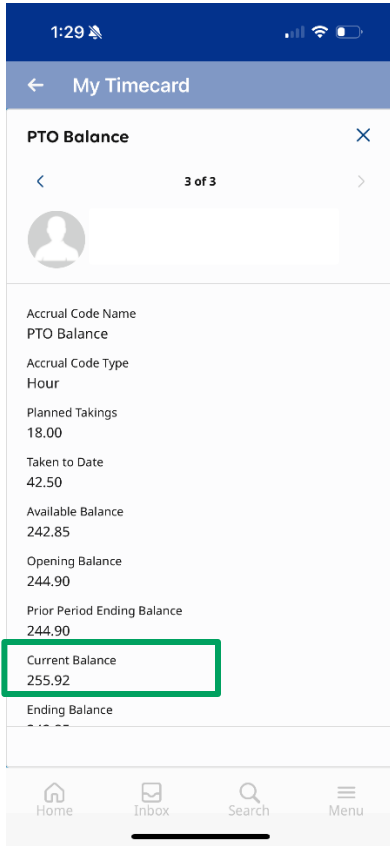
1:29

My Timecard

PTO Balance

3 of 3

Accrual Code Name
PTO Balance

Accrual Code Type
Hour

Planned Takings
18.00

Taken to Date
42.50

Available Balance
242.85

Opening Balance
244.90

Prior Period Ending Balance
244.90

Current Balance
255.92

Ending Balance
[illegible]

Home
Inbox
Search
Menu